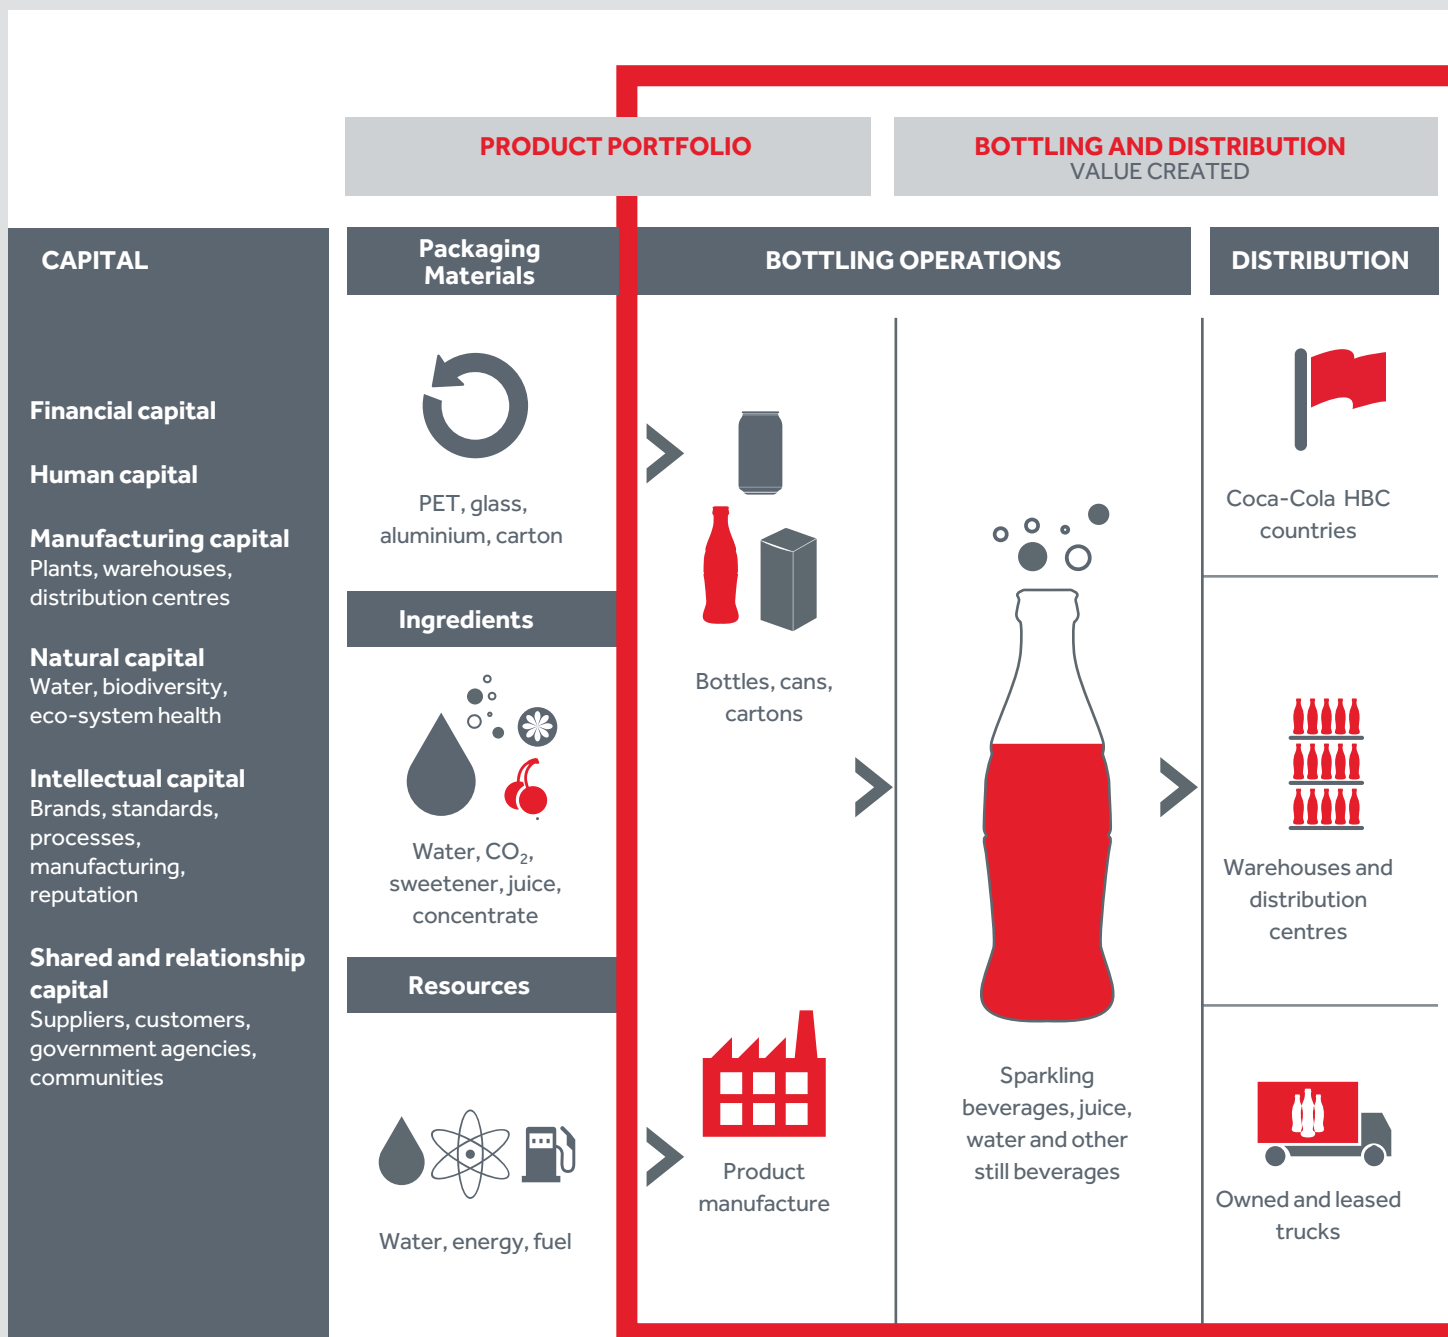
PRODUCT PORTFOLIO

BOTTLING AND DISTRIBUTION
VALUE CREATED

CAPITAL

Financial capital

Human capital

Manufacturing capital
Plants, warehouses, distribution centres

Natural capital
Water, biodiversity, eco-system health

Intellectual capital
Brands, standards, processes, manufacturing, reputation

Shared and relationship capital
Suppliers, customers, government agencies, communities

Packaging Materials

PET, glass, aluminium, carton

Ingredients

Water, $CO_2$, sweetener, juice, concentrate

Resources

Water, energy, fuel

BOTTLING OPERATIONS

Bottles, cans, cartons

Product manufacture

Sparkling beverages, juice, water and other still beverages

DISTRIBUTION

Coca-Cola HBC countries

Warehouses and distribution centres

Owned and leased trucks